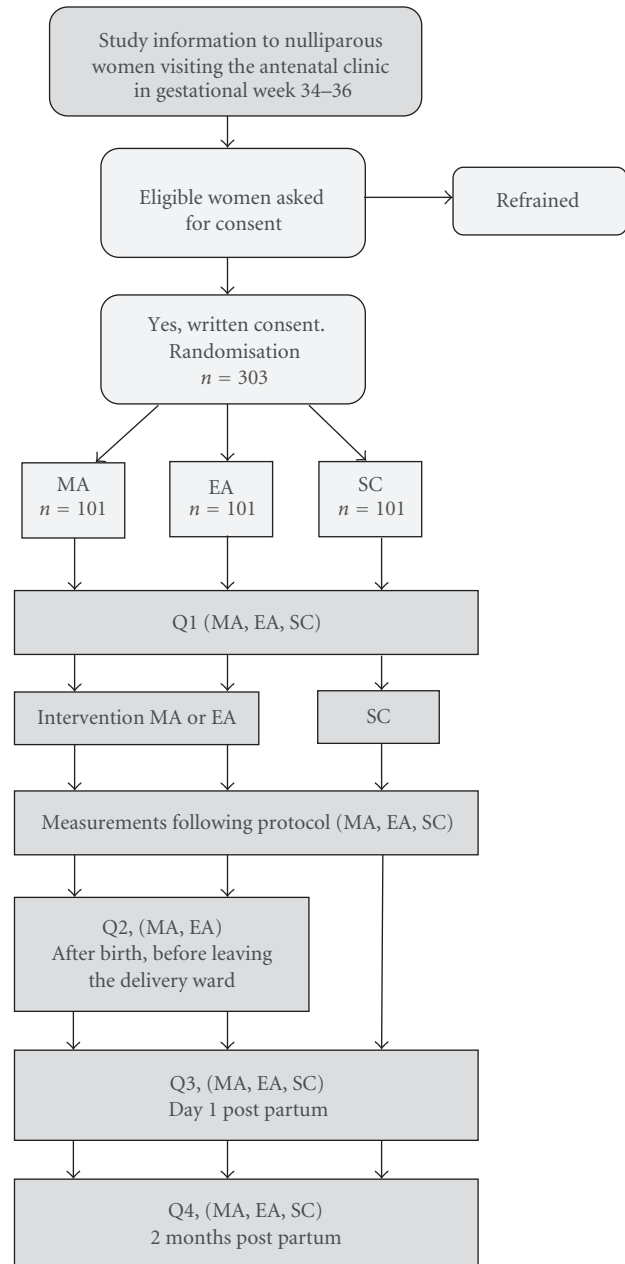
Study information to nulliparous women visiting the antenatal clinic in gestational week 34–36

Eligible women asked for consent

Refrained

Yes, written consent. Randomisation $n = 303$

MA $n = 101$

EA $n = 101$

SC $n = 101$

Q1 (MA, EA, SC)

Intervention MA or EA

SC

Measurements following protocol (MA, EA, SC)

Q2, (MA, EA) After birth, before leaving the delivery ward

Q3, (MA, EA, SC) Day 1 post partum

Q4, (MA, EA, SC) 2 months post partum